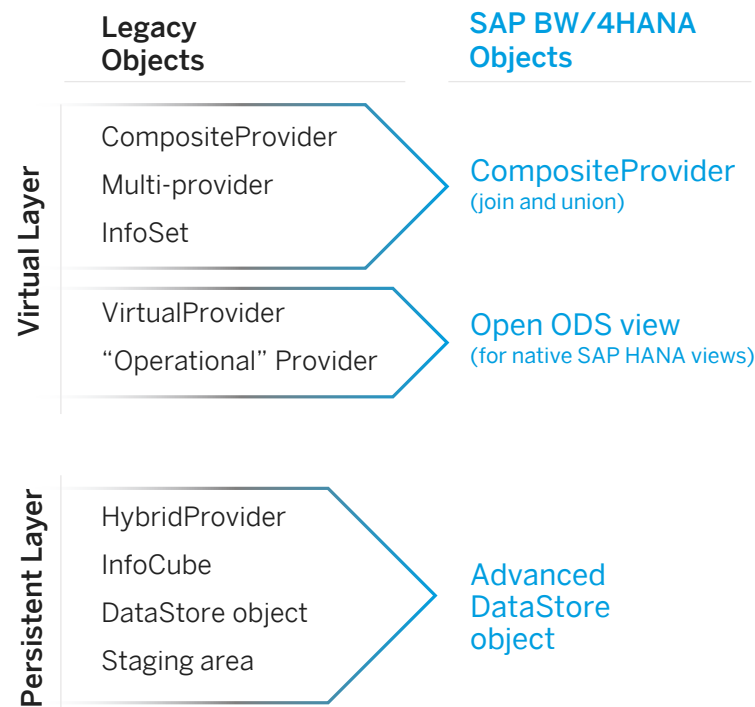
Legacy Objects

SAP BW/4HANA Objects

Virtual Layer

CompositeProvider
Multi-provider
InfoSet

CompositeProvider
(join and union)

VirtualProvider
“Operational” Provider

Open ODS view
(for native SAP HANA views)

Persistent Layer

HybridProvider
InfoCube
DataStore object
Staging area

Advanced DataStore object